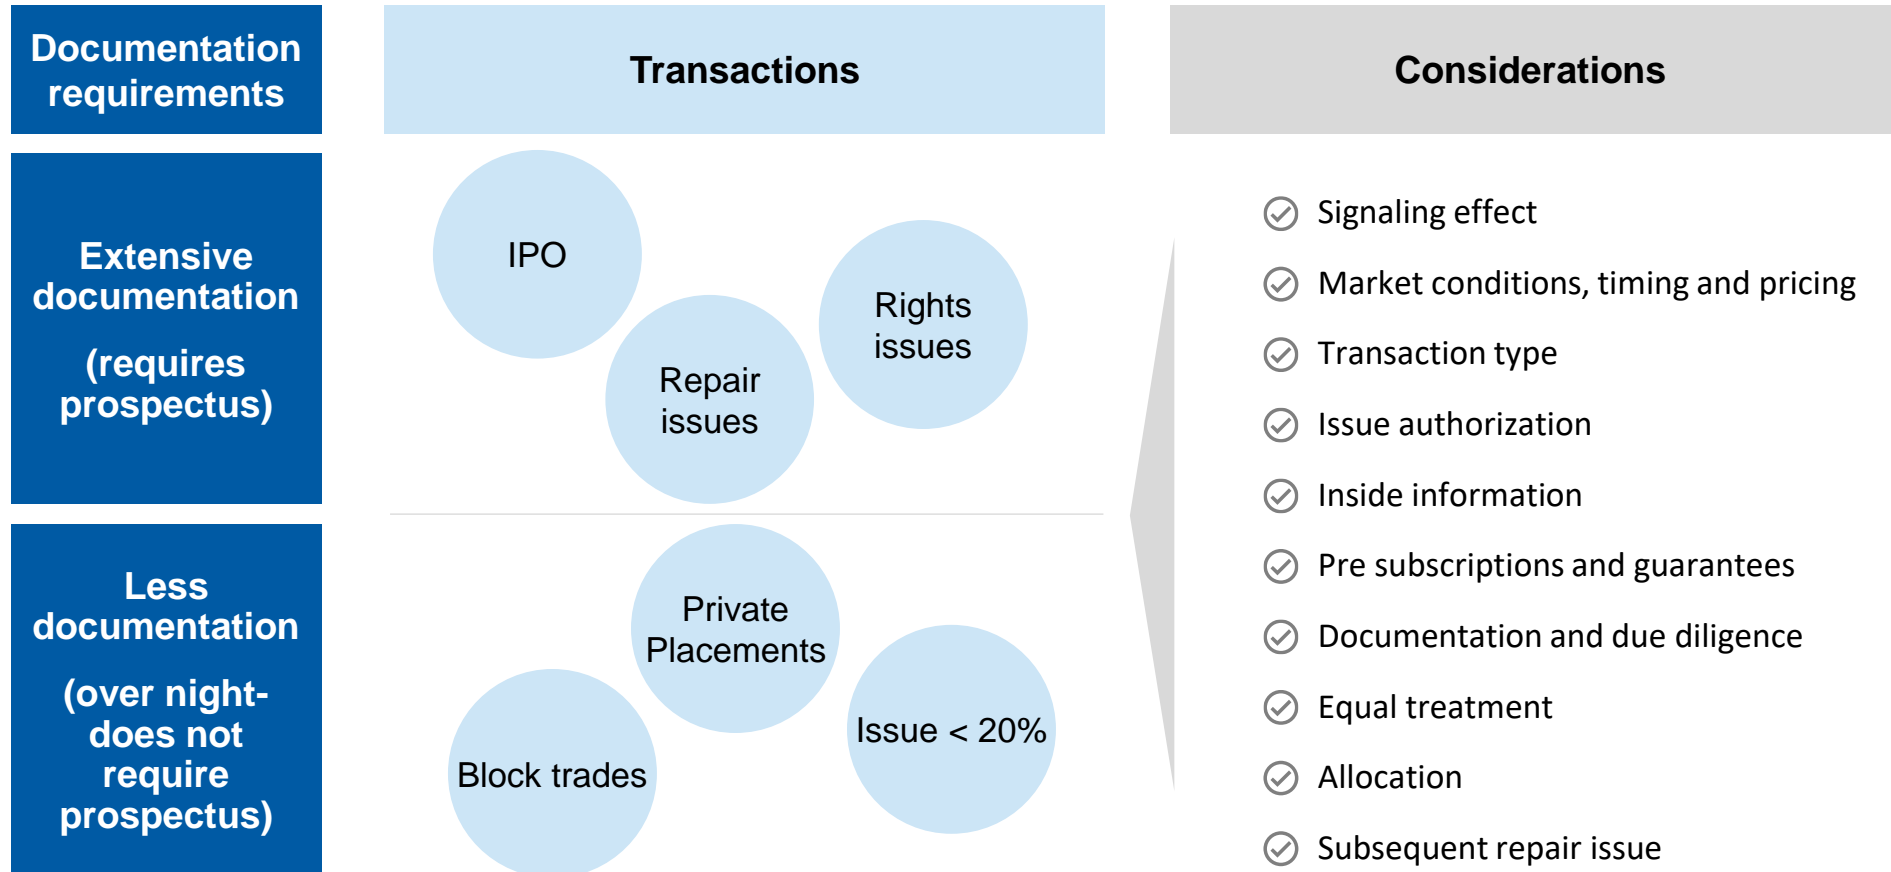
Documentation requirements

Transactions

Considerations

Extensive documentation

(requires prospectus)

IPO

Repair issues

Rights issues

Less documentation

(over night-does not require prospectus)

Private Placements

Block trades

Issue < 20%

Signaling effect

Market conditions, timing and pricing

Transaction type

Issue authorization

Inside information

Pre subscriptions and guarantees

Documentation and due diligence

Equal treatment

Allocation

Subsequent repair issue